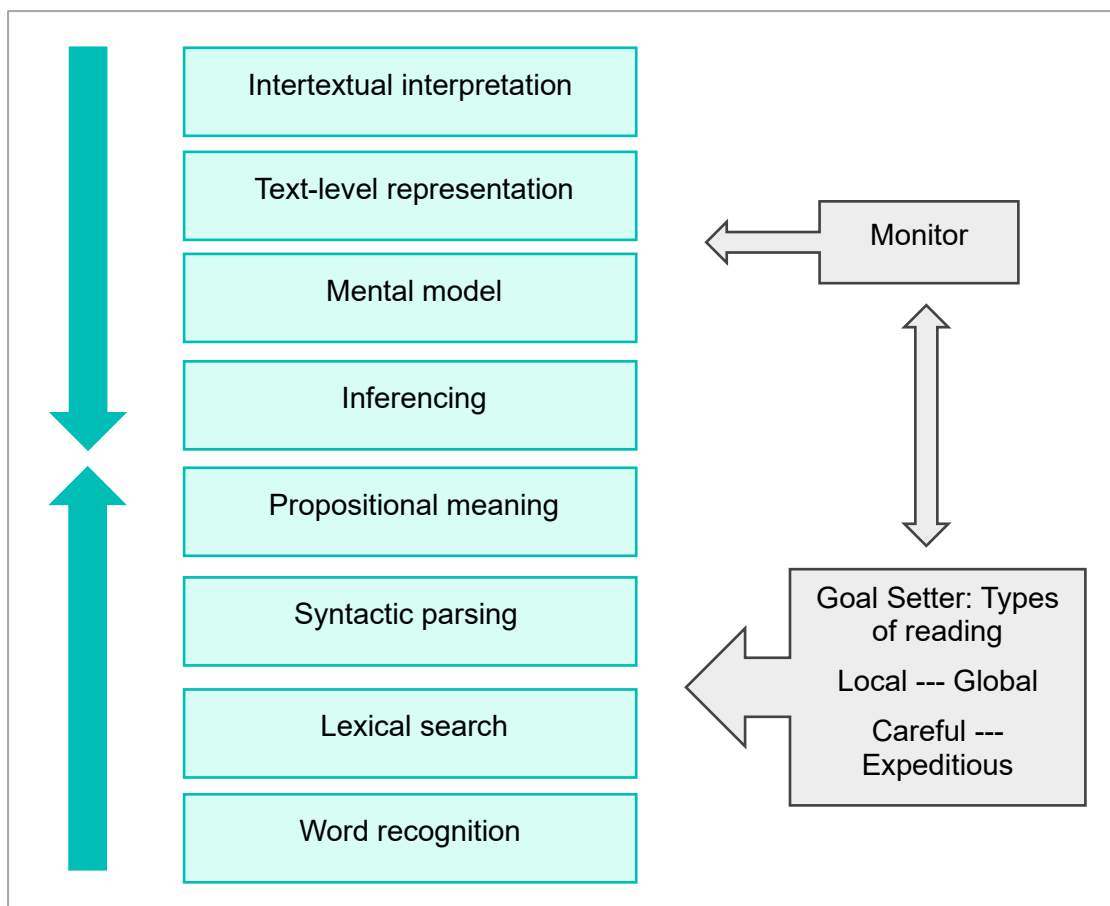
Intertextual interpretation

Text-level representation

Mental model

Inferencing

Propositional meaning

Syntactic parsing

Lexical search

Word recognition

Monitor

Goal Setter: Types of reading

Local --- Global

Careful --- Expeditious